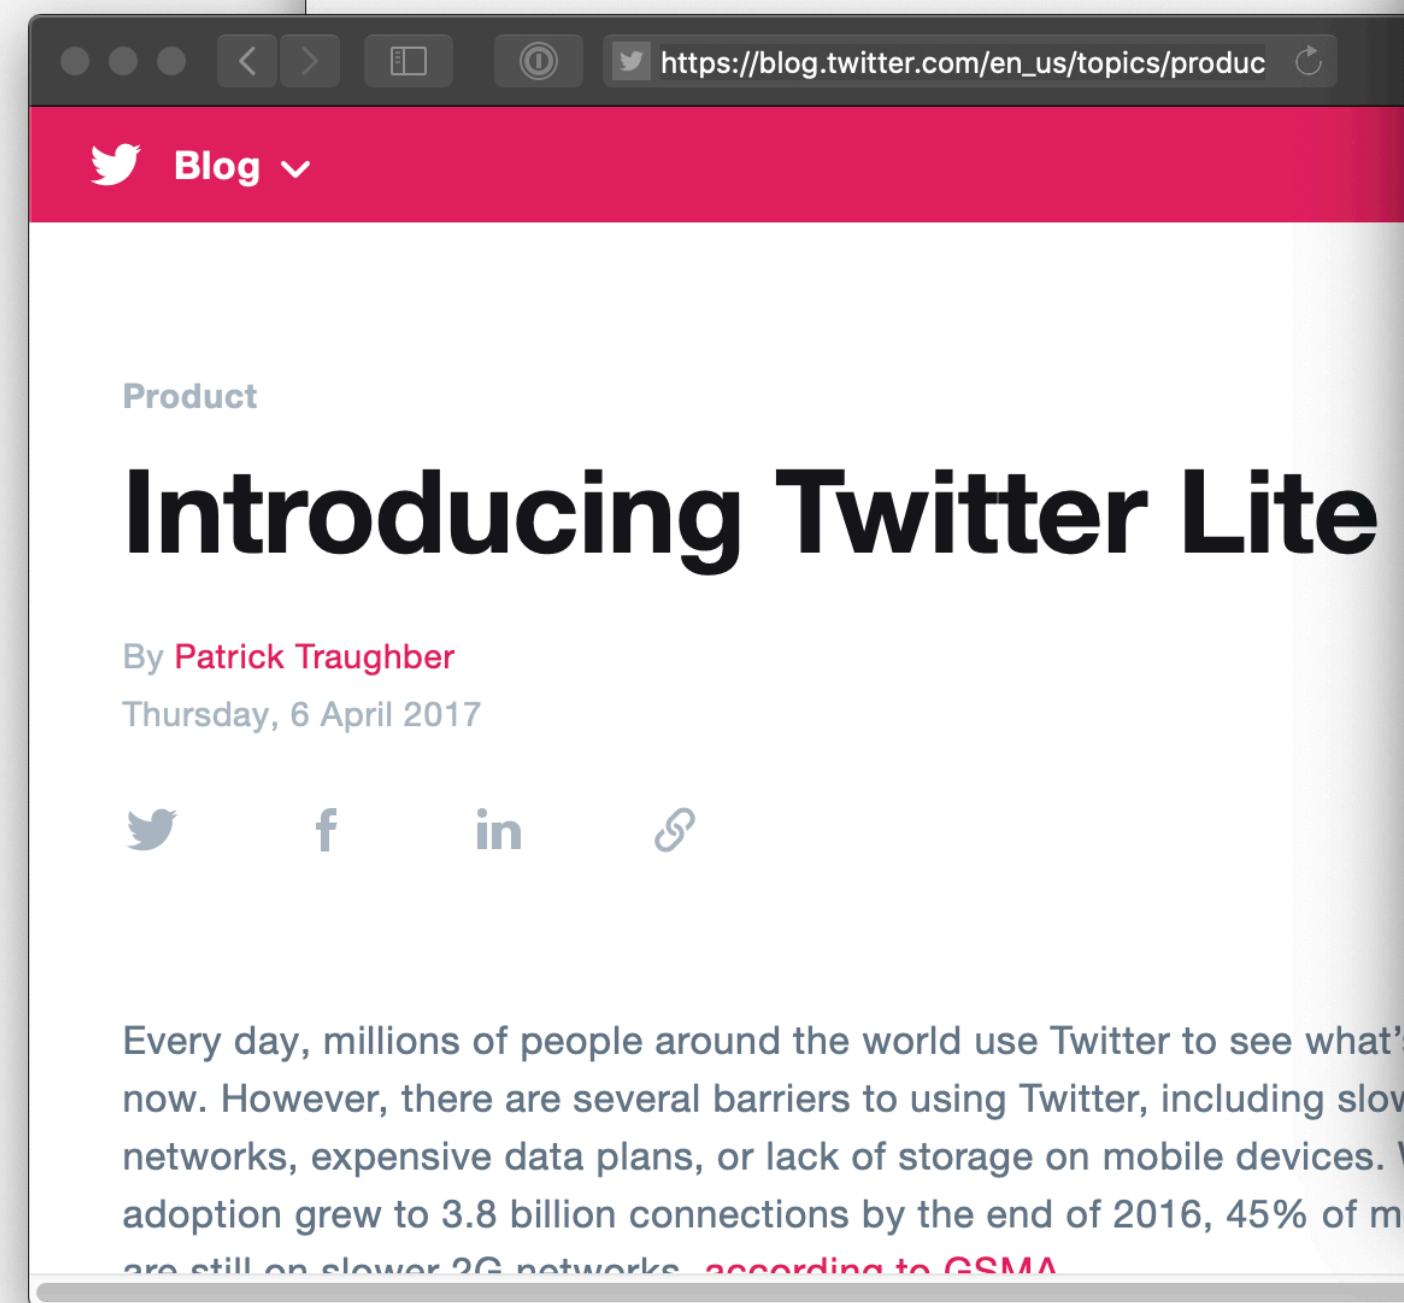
https://blog.twitter.com/en_us/topics/produc

Blog

Product

Introducing Twitter Lite

By Patrick Traughber
Thursday, 6 April 2017

Every day, millions of people around the world use Twitter to see what'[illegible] now. However, there are several barriers to using Twitter, including slo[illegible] networks, expensive data plans, or lack of storage on mobile devices. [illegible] adoption grew to 3.8 billion connections by the end of 2016, 45% of m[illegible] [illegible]